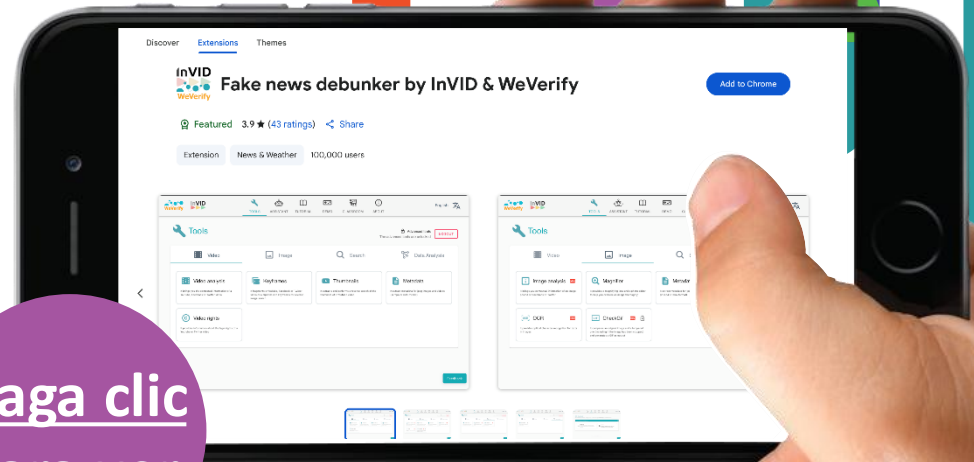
Discover Extensions Themes

InVID WeVerify

Fake news debunker by InVID & WeVerify

Add to Chrome

Featured 3.9 ★ (43 ratings) Share

Extension News & Weather 100,000 users

InVID WeVerify

Tools

Video Image Search Data Analysis

Video analysis

Keyframes

Thumbnails

Metadata

Video rights

Tools

Video Image

Image analysis

Magnifier

Metadata

OCR

CheckGIF

aga clic